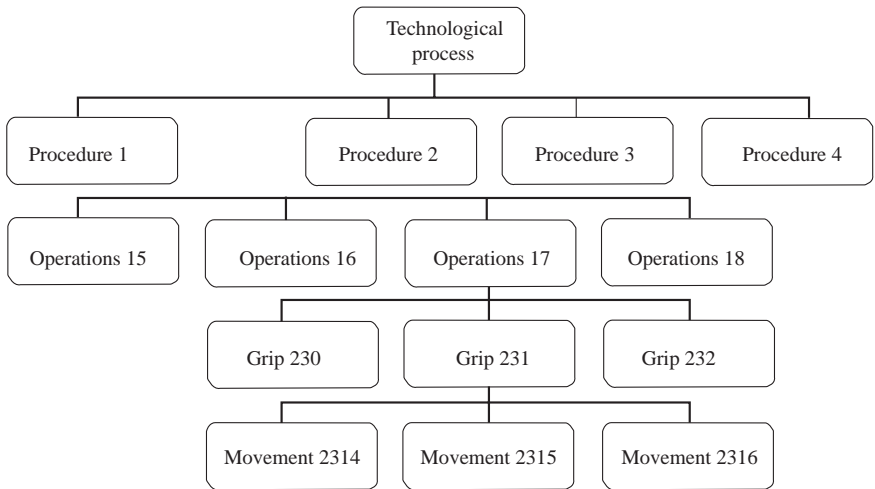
Technological process

Procedure 1

Procedure 2

Procedure 3

Procedure 4

Operations 15

Operations 16

Operations 17

Operations 18

Grip 230

Grip 231

Grip 232

Movement 2314

Movement 2315

Movement 2316